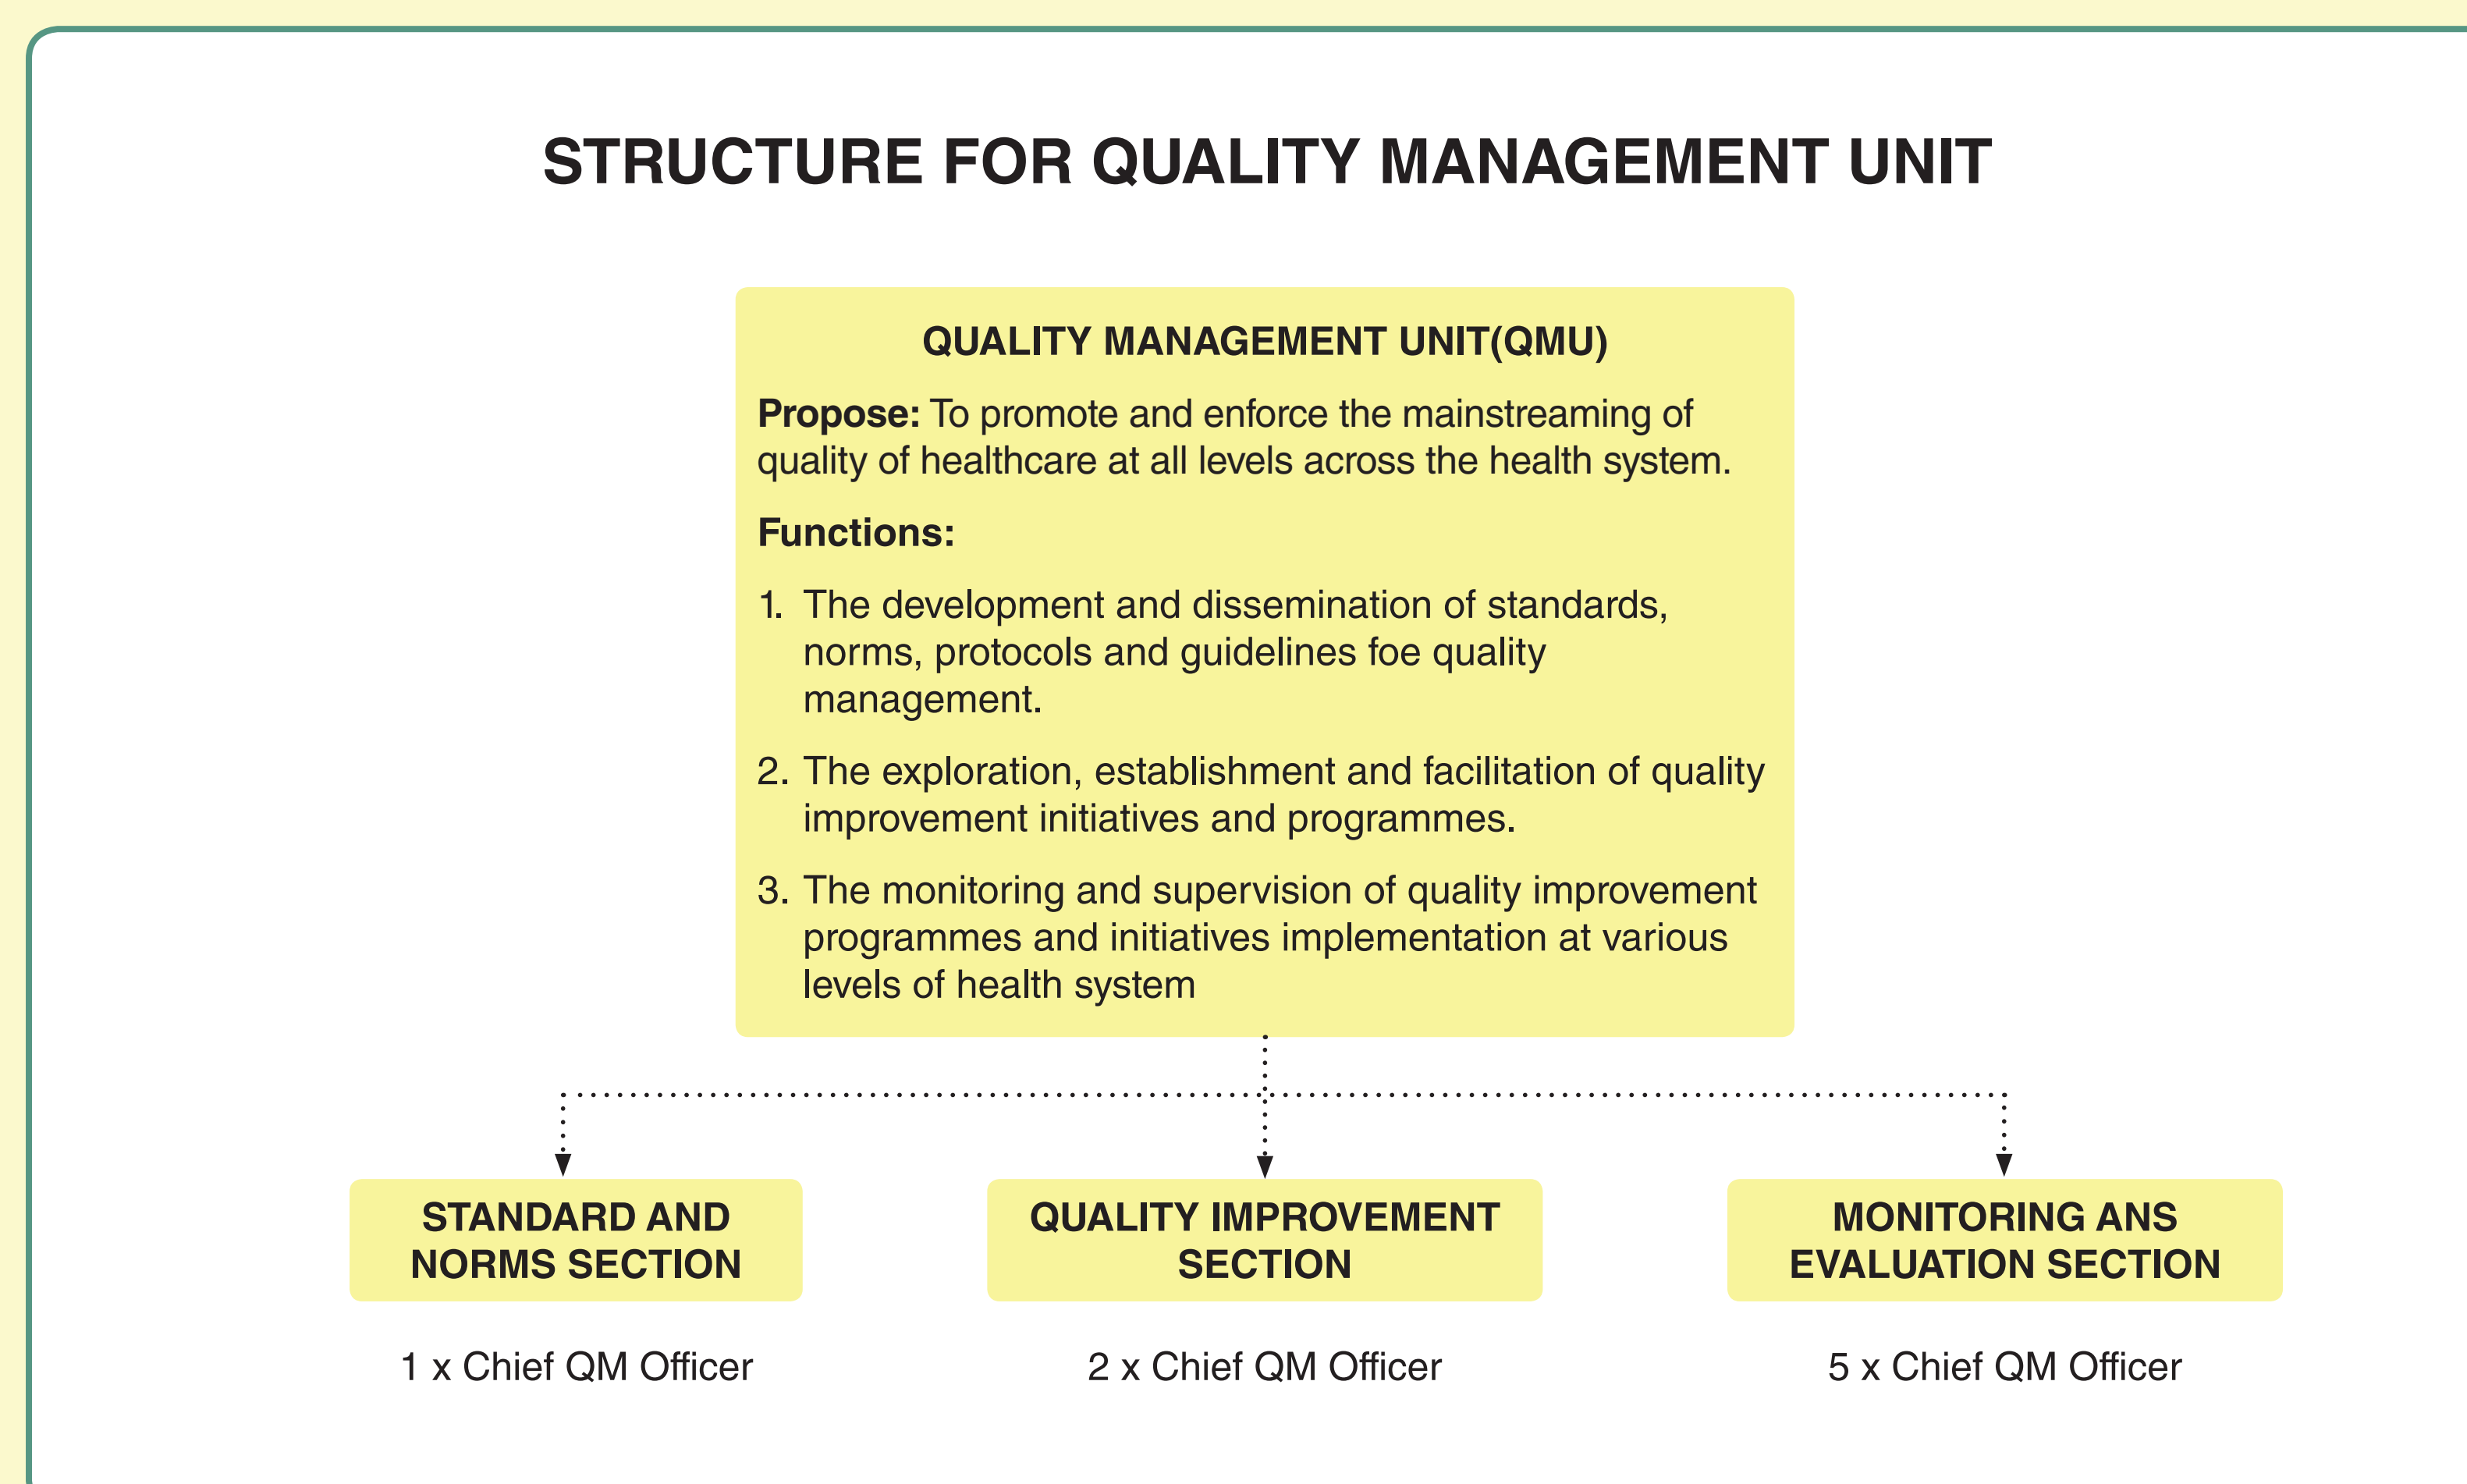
STRUCTURE FOR QUALITY MANAGEMENT UNIT

QUALITY MANAGEMENT UNIT(QMU)

**Propose:** To promote and enforce the mainstreaming of quality of healthcare at all levels across the health system.

**Functions:**

1. The development and dissemination of standards, norms, protocols and guidelines foe quality management.

2. The exploration, establishment and facilitation of quality improvement initiatives and programmes.

3. The monitoring and supervision of quality improvement programmes and initiatives implementation at various levels of health system

STANDARD AND NORMS SECTION

1 x Chief QM Officer

QUALITY IMPROVEMENT SECTION

2 x Chief QM Officer

MONITORING ANS EVALUATION SECTION

5 x Chief QM Officer